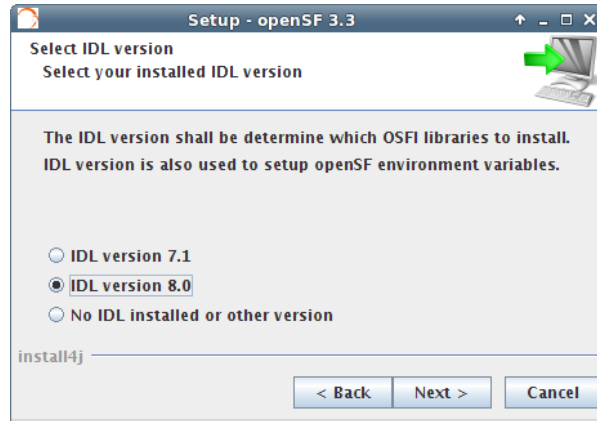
Setup - openSF 3.3

Select IDL version
Select your installed IDL version

The IDL version shall be determine which OSFI libraries to install. IDL version is also used to setup openSF environment variables.

IDL version 7.1
IDL version 8.0
No IDL installed or other version

install4j

< Back
Next >
Cancel